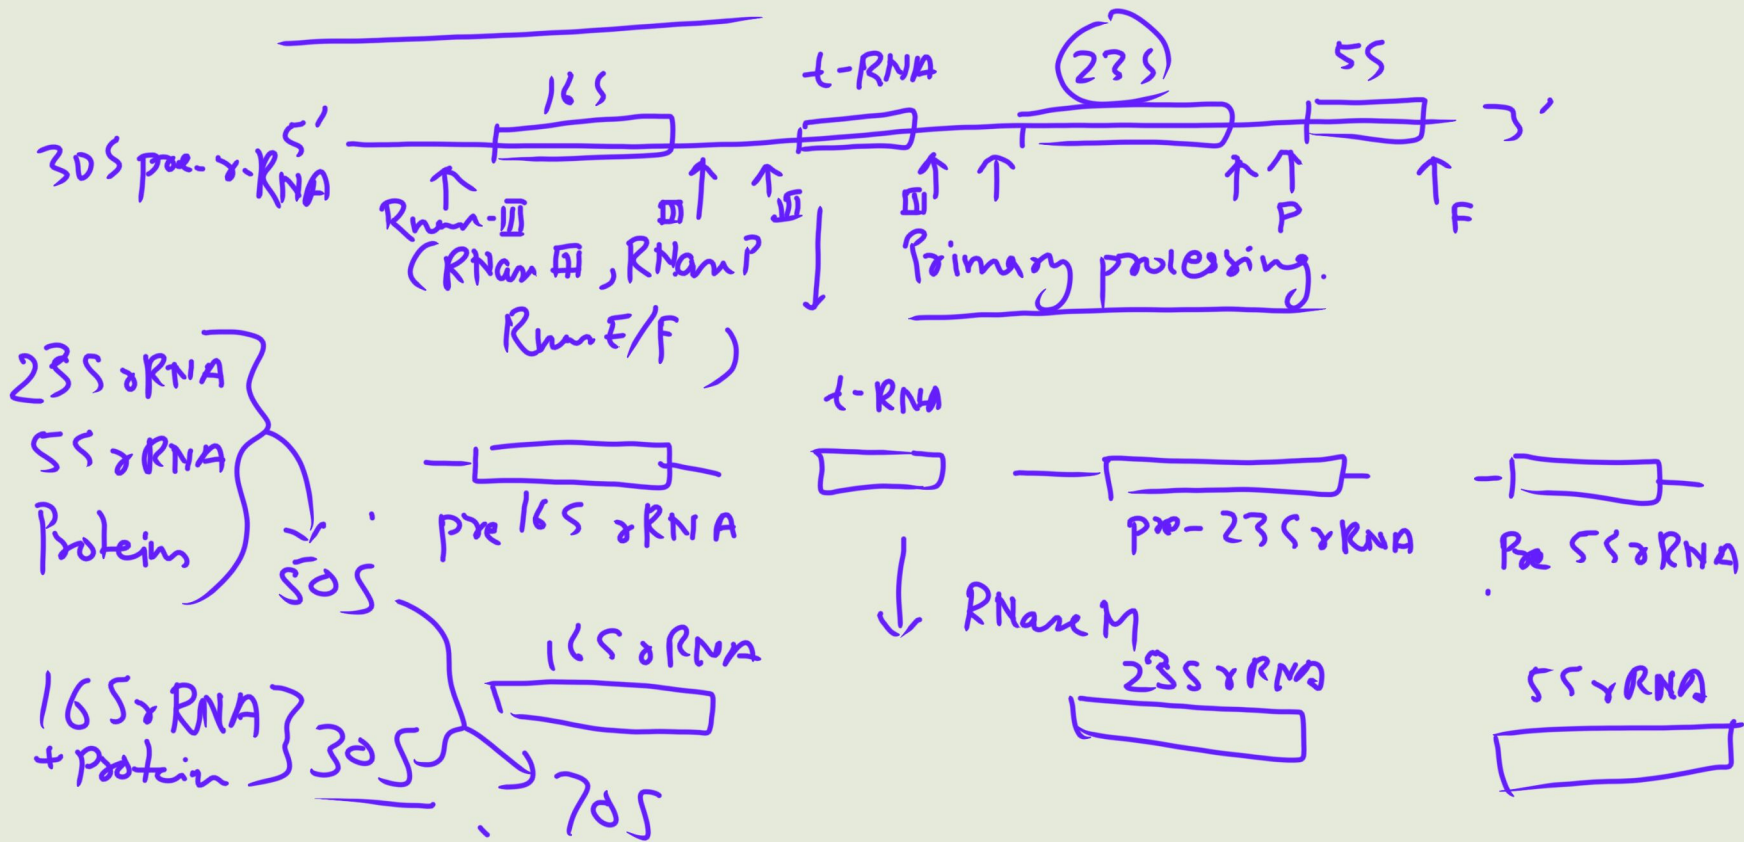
16S

t-RNA

23S

5S

30S pre-rRNA 5'

3'

Rnase-III

III

III

III

P

F

(RNase III, RNase P

RnaseE/F)

Primary processing.

23S rRNA
5S rRNA
Protein

50S

t-RNA

pre 16S rRNA

pre-23S rRNA

Pre 5S rRNA

RNase M

16S rRNA

23S rRNA

5S rRNA

16S rRNA + Protein } 30S

70S